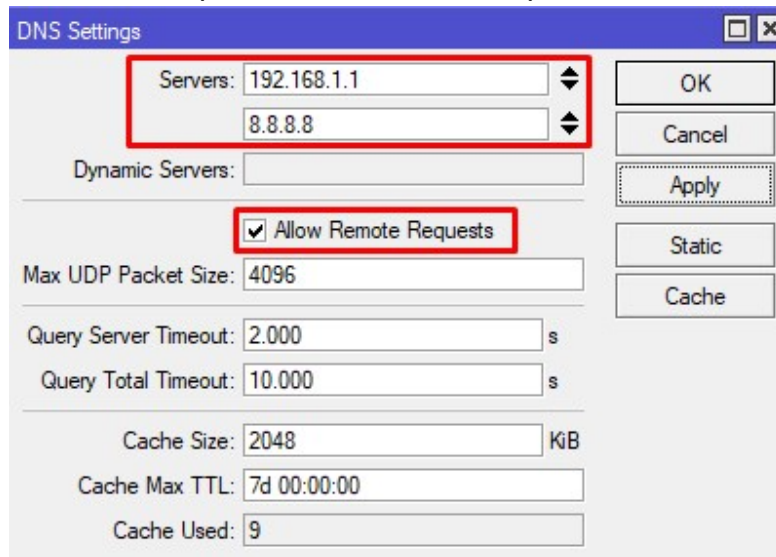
DNS Settings

Servers: 192.168.1.1

8.8.8.8

Dynamic Servers:

Allow Remote Requests

Max UDP Packet Size: 4096

Query Server Timeout: 2.000 s

Query Total Timeout: 10.000 s

Cache Size: 2048 KiB

Cache Max TTL: 7d 00:00:00

Cache Used: 9

OK

Cancel

Apply

Static

Cache